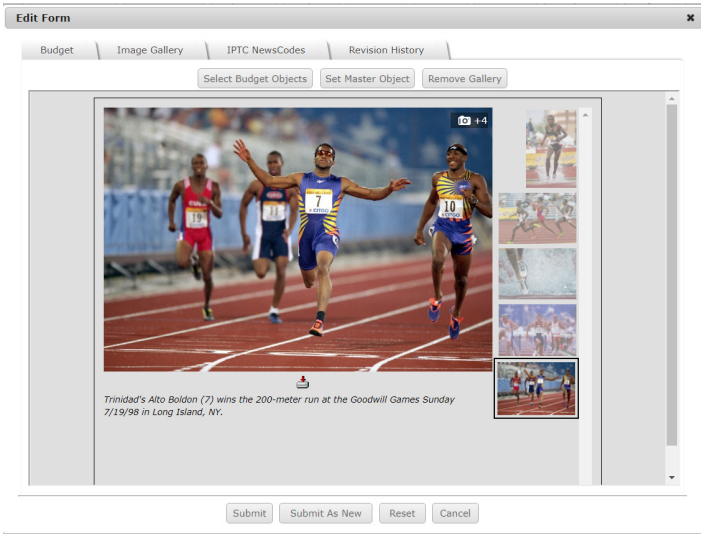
Edit Form

Budget | Image Gallery | IPTC NewsCodes | Revision History

Select Budget Objects | Set Master Object | Remove Gallery

+4

7

10

19

11

Trinidad's Alto Boldon (7) wins the 200-meter run at the Goodwill Games Sunday 7/19/98 in Long Island, NY.

Submit | Submit As New | Reset | Cancel